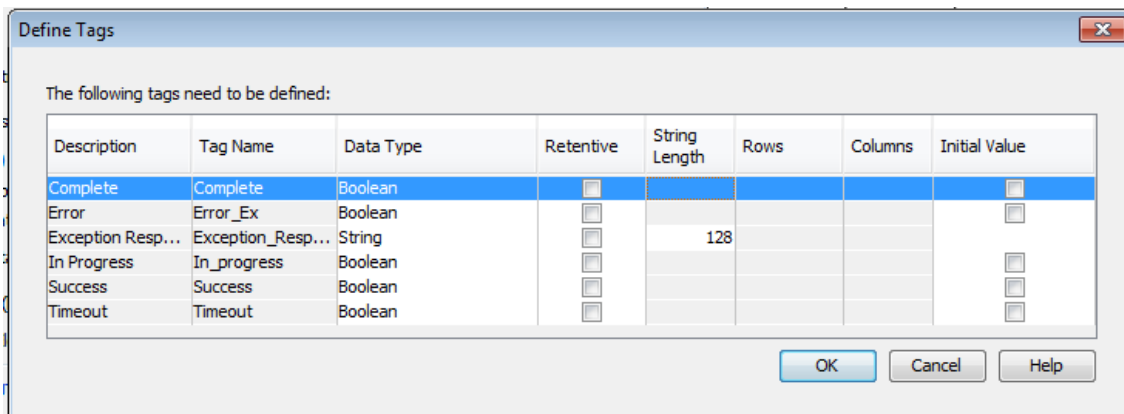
Define Tags

The following tags need to be defined:

| Description | Tag Name | Data Type | Retentive | String Length | Rows | Columns | Initial Value |
|---|---|---|---|---|---|---|---|
| Complete | Complete | Boolean | | | | | |
| Error | Error_Ex | Boolean | | | | | |
| Exception Resp... | Exception_Resp... | String | | 128 | | | |
| In Progress | In_progress | Boolean | | | | | |
| Success | Success | Boolean | | | | | |
| Timeout | Timeout | Boolean | | | | | |

OK Cancel Help